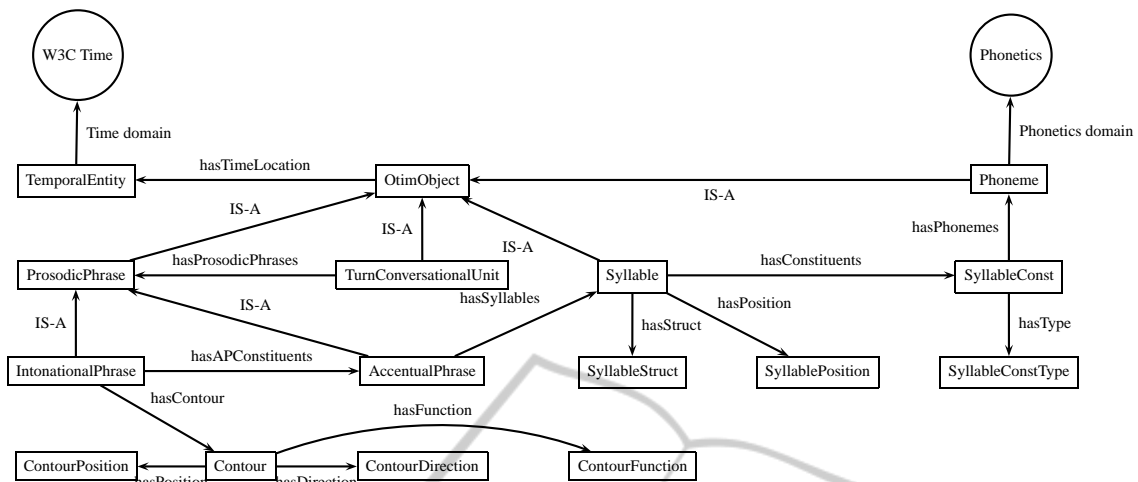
W3C Time

Phonetics

Time domain

Phonetics domain

TemporalEntity

hasTimeLocation

OtimObject

IS-A

Phoneme

IS-A

IS-A

IS-A

hasPhonemes

ProsodicPhrase

hasProsodicPhrases

TurnConversationalUnit

Syllable

hasConstituents

SyllableConst

IS-A

hasSyllables

hasPosition

IS-A

hasStruct

hasType

IntonationalPhrase

hasAPConstituents

AccentualPhrase

SyllableStruct

SyllablePosition

SyllableConstType

hasContour

hasFunction

ContourPosition

Contour

ContourDirection

ContourFunction

hasPosition

hasDirection